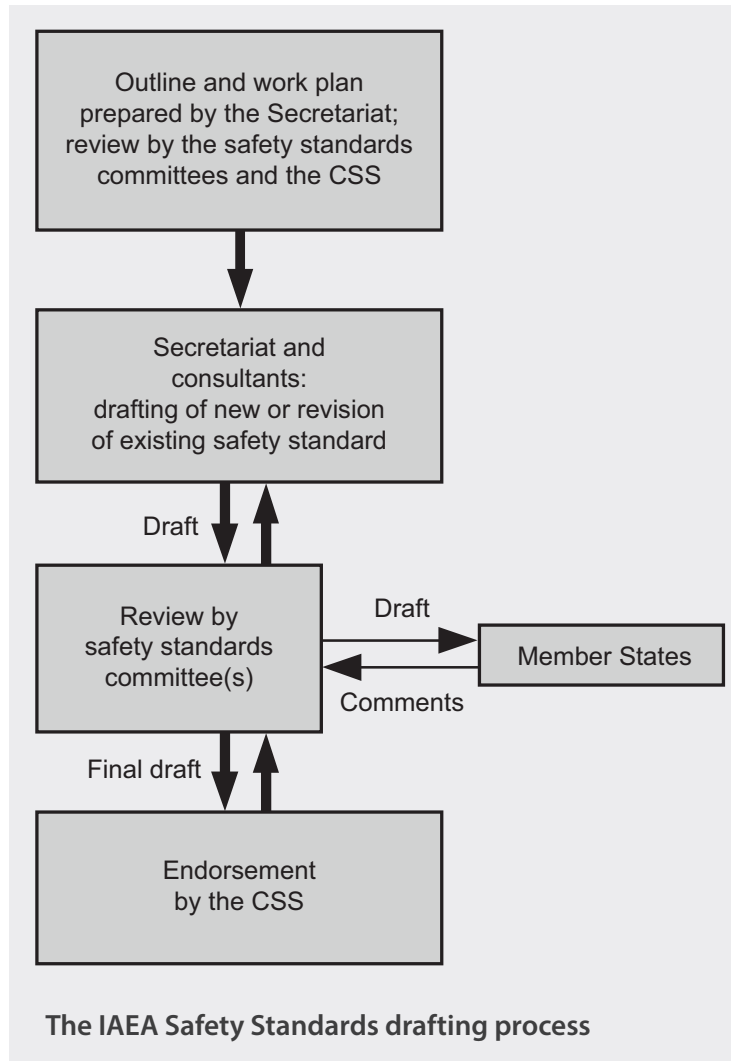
Outline and work plan prepared by the Secretariat; review by the safety standards committees and the CSS

Secretariat and consultants: drafting of new or revision of existing safety standard

Draft

Review by safety standards committee(s)

Draft

Member States

Comments

Final draft

Endorsement by the CSS

The IAEA Safety Standards drafting process